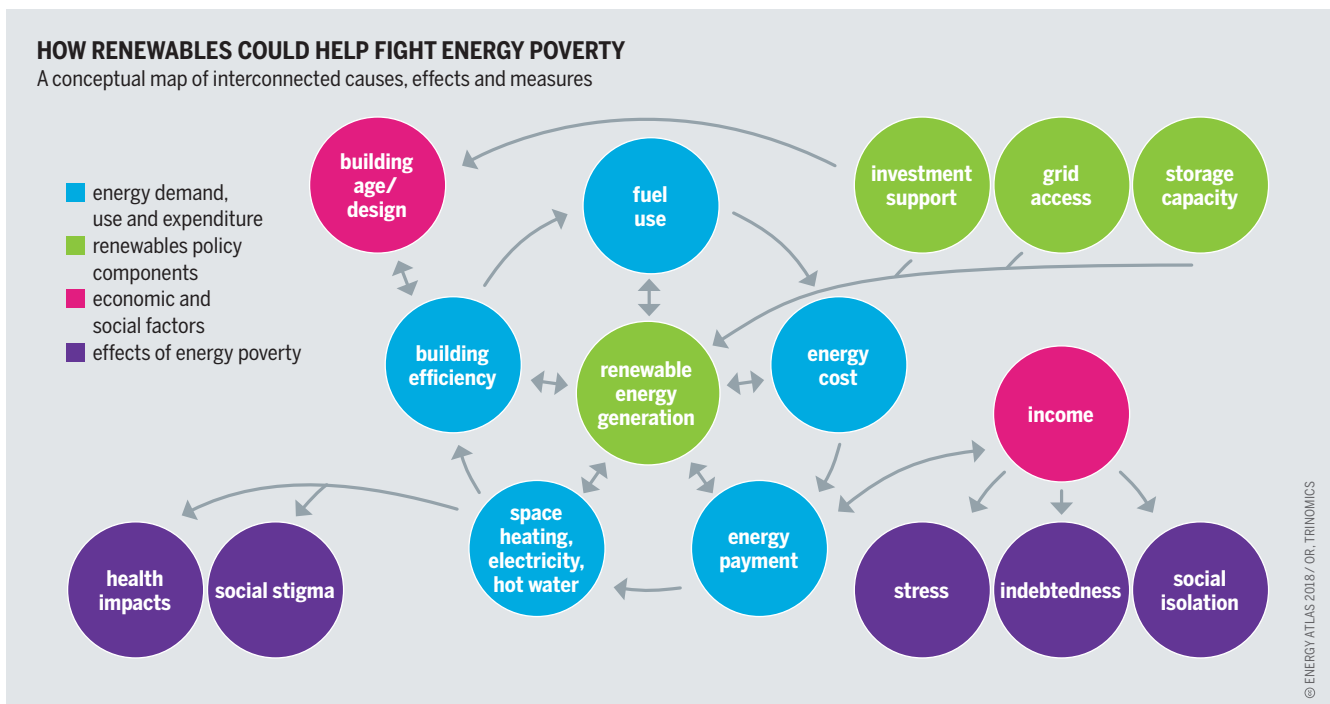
HOW RENEWABLES COULD HELP FIGHT ENERGY POVERTY
A conceptual map of interconnected causes, effects and measures

energy demand, use and expenditure
renewables policy components
economic and social factors
effects of energy poverty

building age/ design

fuel use

investment support

grid access

storage capacity

building efficiency

renewable energy generation

energy cost

income

space heating, electricity, hot water

energy payment

health impacts

social stigma

stress

indebtedness

social isolation

© ENERGY ATLAS 2018 / OR, TRINOMICS